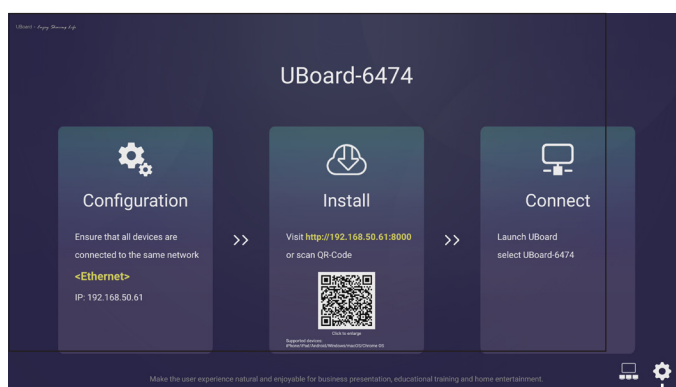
UBoard - Enjoy Sharing Life

UBoard-6474

Configuration

Ensure that all devices are connected to the same network

<Ethernet>

IP: 192.168.50.61

>>

Install

Visit http://192.168.50.61:8000 or scan QR-Code

Click to enlarge

Supported devices: iPhone/iPad/Android/Windows/macOS/Chrome OS

>>

Connect

Launch UBoard

select UBoard-6474

Make the user experience natural and enjoyable for business presentation, educational training and home entertainment.